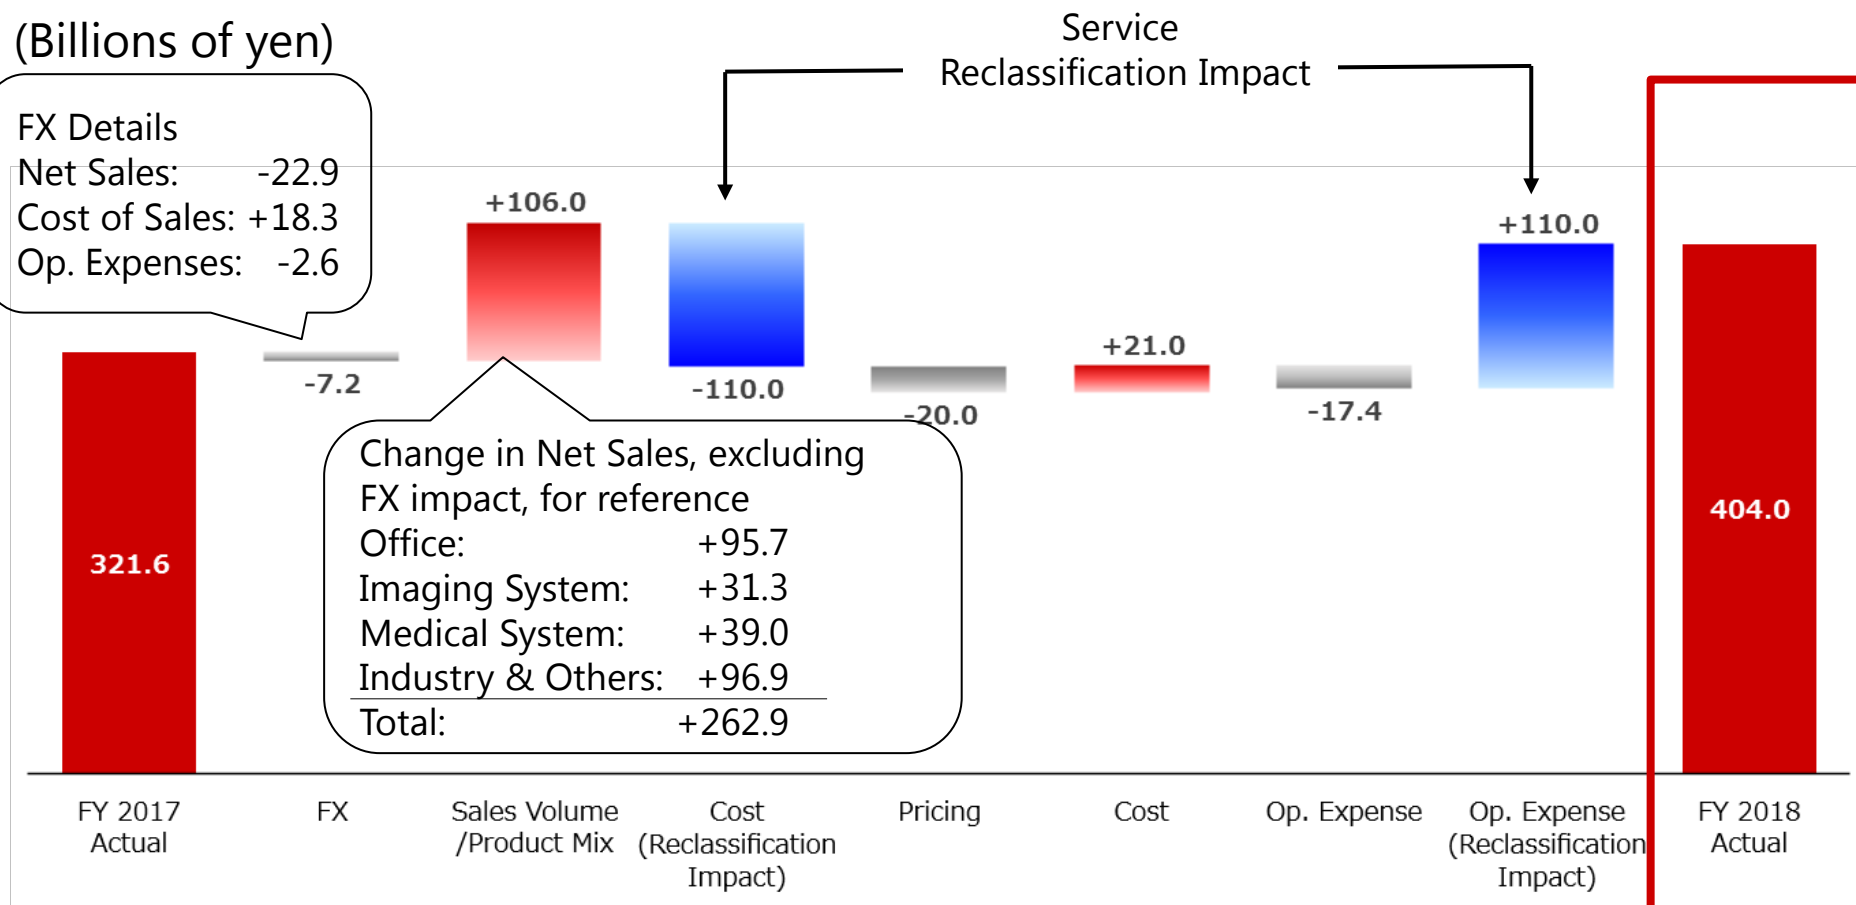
(Billions of yen)

Service Reclassification Impact

FX Details
Net Sales: -22.9
Cost of Sales: +18.3
Op. Expenses: -2.6

+106.0

+110.0

321.6

-7.2

-110.0

-20.0

+21.0

-17.4

404.0

Change in Net Sales, excluding FX impact, for reference
Office: +95.7
Imaging System: +31.3
Medical System: +39.0
Industry & Others: +96.9
Total: +262.9

FY 2017 Actual

FX

Sales Volume /Product Mix

Cost (Reclassification Impact)

Pricing

Cost

Op. Expense

Op. Expense (Reclassification Impact)

FY 2018 Actual